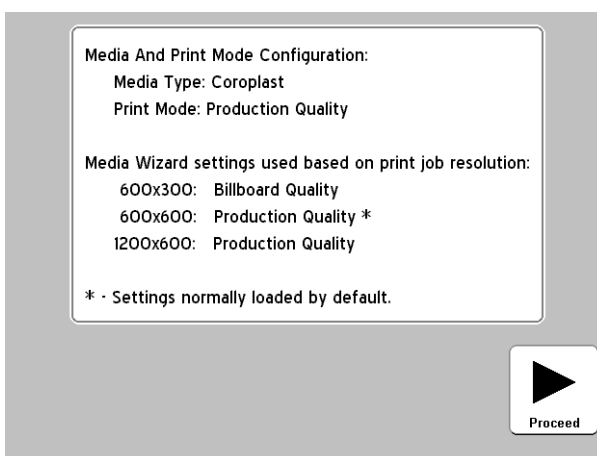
Media And Print Mode Configuration:
Media Type: Coroplast
Print Mode: Production Quality

Media Wizard settings used based on print job resolution:
600x300: Billboard Quality
600x600: Production Quality *
1200x600: Production Quality

* - Settings normally loaded by default.

Proceed